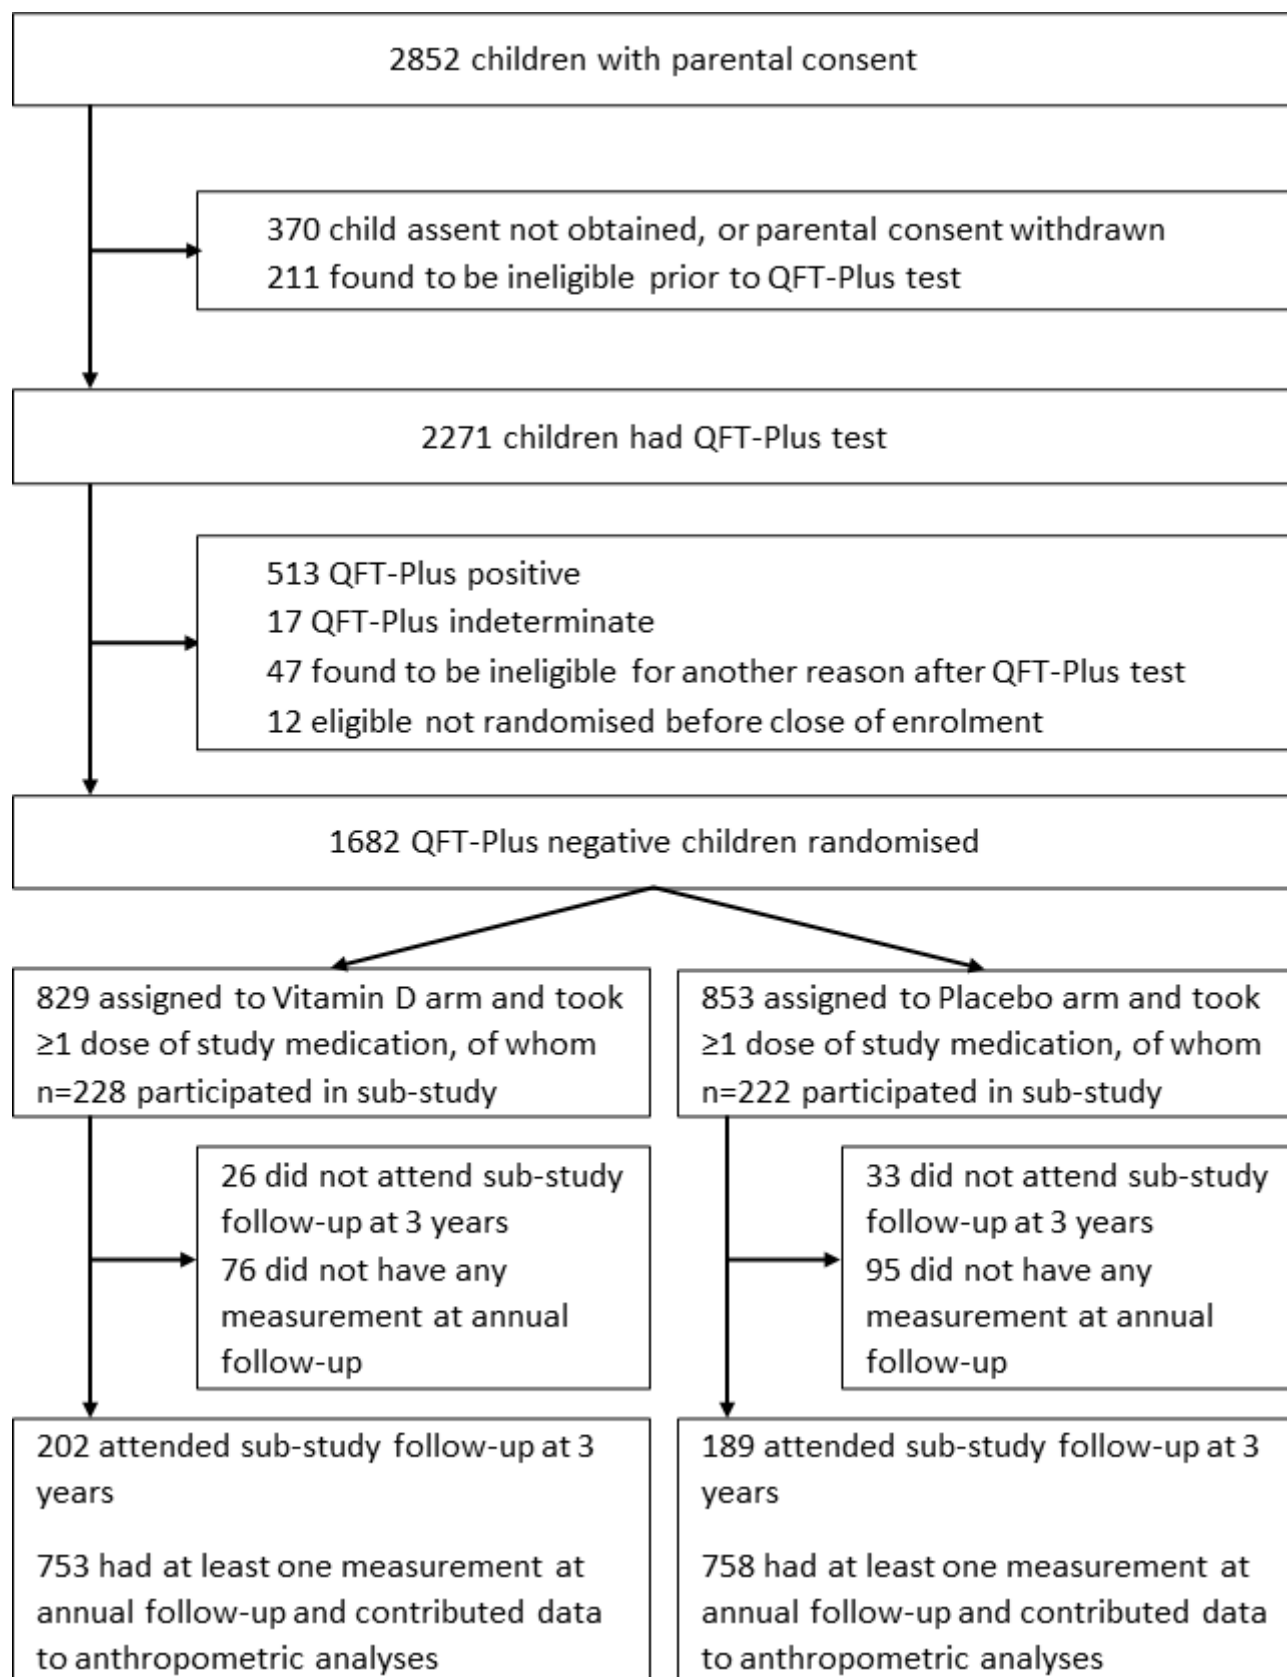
2852 children with parental consent

370 child assent not obtained, or parental consent withdrawn
211 found to be ineligible prior to QFT-Plus test

2271 children had QFT-Plus test

513 QFT-Plus positive
17 QFT-Plus indeterminate
47 found to be ineligible for another reason after QFT-Plus test
12 eligible not randomised before close of enrolment

1682 QFT-Plus negative children randomised

829 assigned to Vitamin D arm and took ≥1 dose of study medication, of whom n=228 participated in sub-study

26 did not attend sub-study follow-up at 3 years
76 did not have any measurement at annual follow-up

202 attended sub-study follow-up at 3 years

753 had at least one measurement at annual follow-up and contributed data to anthropometric analyses

853 assigned to Placebo arm and took ≥1 dose of study medication, of whom n=222 participated in sub-study

33 did not attend sub-study follow-up at 3 years
95 did not have any measurement at annual follow-up

189 attended sub-study follow-up at 3 years

758 had at least one measurement at annual follow-up and contributed data to anthropometric analyses